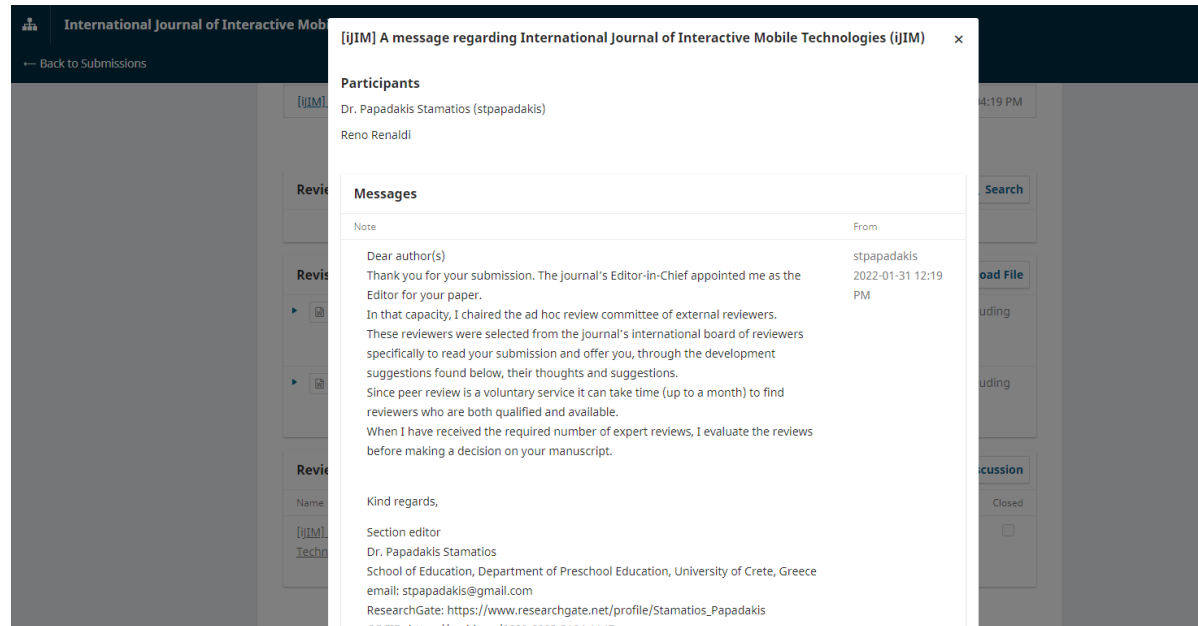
International Journal of Interactive Mobi

← Back to Submissions

[iJIM]

4:19 PM

Revie

Search

Revis

oad File

uding

uding

Revie

cussion

Name

Closed

[iJIM]

Techn

[iJIM] A message regarding International Journal of Interactive Mobile Technologies (iJIM)

×

Participants

Dr. Papadakis Stamatios (stpapadakis)

Reno Renaldi

Messages

| Note | From |
|---|---|
| Dear author(s) Thank you for your submission. The journal's Editor-in-Chief appointed me as the Editor for your paper. In that capacity, I chaired the ad hoc review committee of external reviewers. These reviewers were selected from the journal's international board of reviewers specifically to read your submission and offer you, through the development suggestions found below, their thoughts and suggestions. Since peer review is a voluntary service it can take time (up to a month) to find reviewers who are both qualified and available. When I have received the required number of expert reviews, I evaluate the reviews before making a decision on your manuscript. Kind regards, Section editor Dr. Papadakis Stamatios School of Education, Department of Preschool Education, University of Crete, Greece email: stpapadakis@gmail.com ResearchGate: https://www.researchgate.net/profile/Stamatios_Papadakis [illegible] | stpapadakis 2022-01-31 12:19 PM |